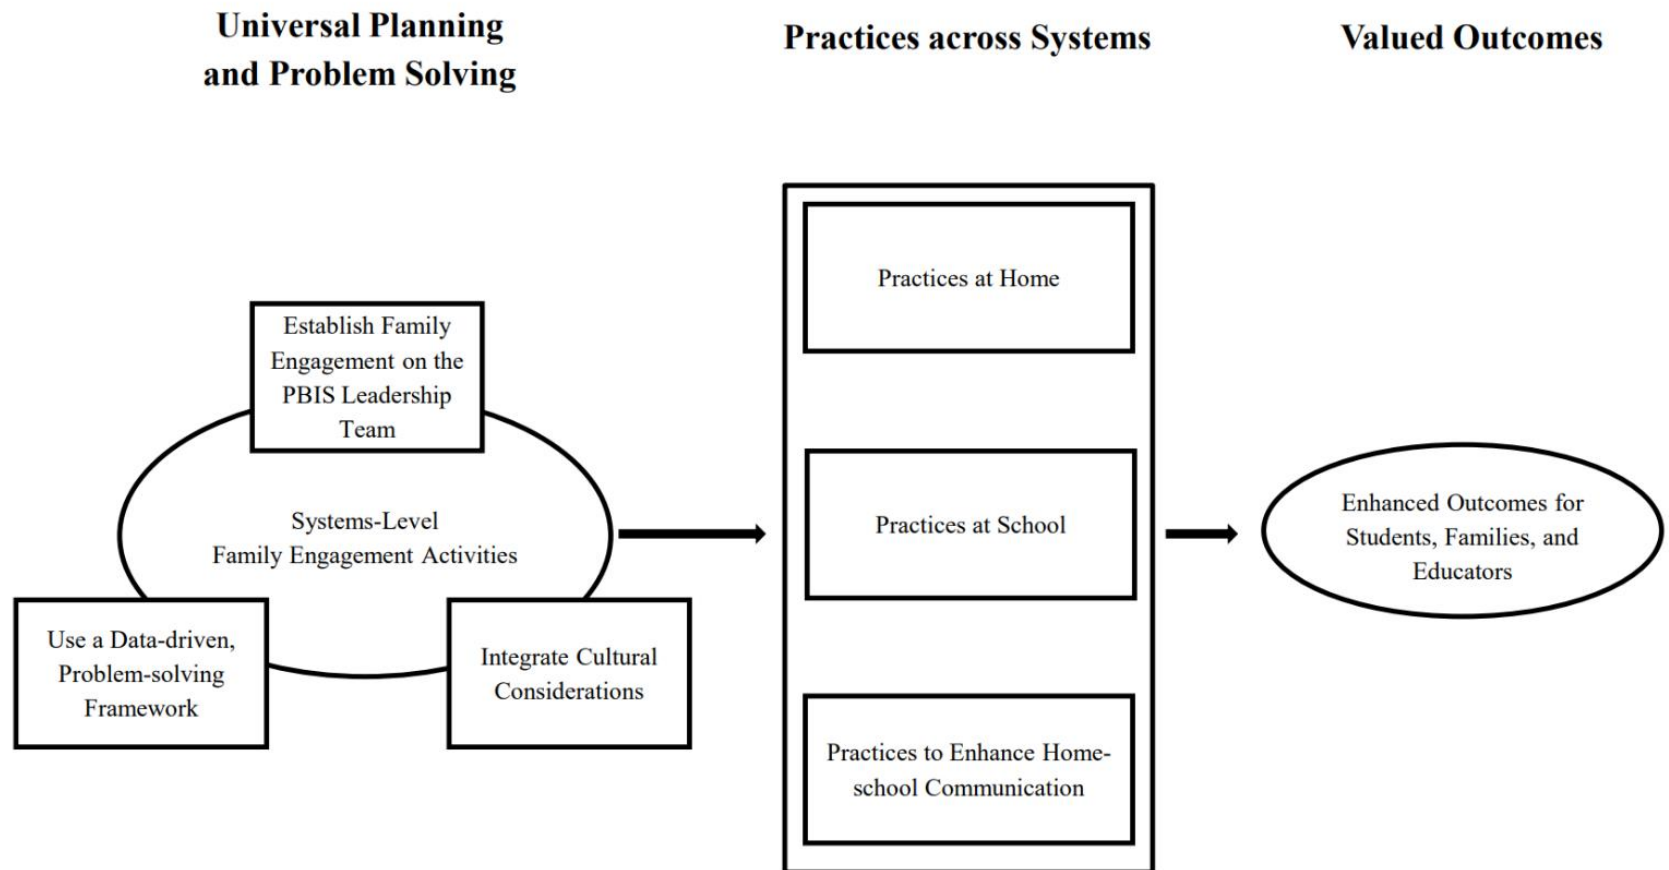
Universal Planning and Problem Solving

Practices across Systems

Valued Outcomes

Establish Family Engagement on the PBIS Leadership Team

Systems-Level Family Engagement Activities

Use a Data-driven, Problem-solving Framework

Integrate Cultural Considerations

Practices at Home

Practices at School

Practices to Enhance Home-school Communication

Enhanced Outcomes for Students, Families, and Educators